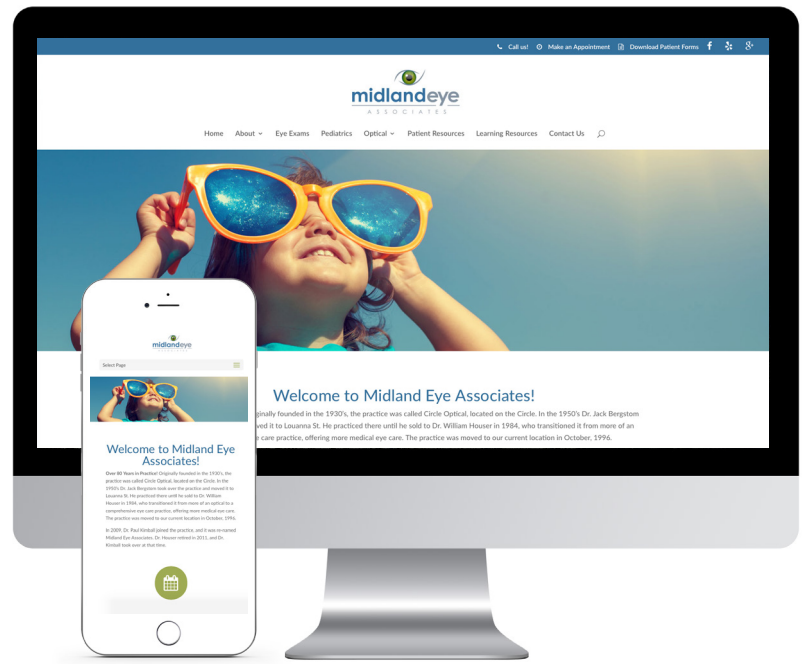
Call us!   Make an Appointment   Download Patient Forms

midlandeye
ASSOCIATES

Home   About   Eye Exams   Pediatrics   Optical   Patient Resources   Learning Resources   Contact Us

Welcome to Midland Eye Associates!

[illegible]iginally founded in the 1930's, the practice was called Circle Optical, located on the Circle. In the 1950's Dr. Jack Bergstom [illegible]ved it to Louanna St. He practiced there until he sold to Dr. William Houser in 1984, who transitioned it from more of an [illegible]e care practice, offering more medical eye care. The practice was moved to our current location in October, 1996.

midlandeye

Select Page

Welcome to Midland Eye Associates!

Over 80 Years in Practice! Originally founded in the 1930's, the practice was called Circle Optical, located on the Circle. In the 1950's Dr. Jack Bergstom took over the practice and moved it to Louanna St. He practiced there until he sold to Dr. William Houser in 1984, who transitioned it from more of an optical to a comprehensive eye care practice, offering more medical eye care. The practice was moved to our current location in October, 1996.

In 2009, Dr. Paul Kimball joined the practice, and it was re-named Midland Eye Associates. Dr. Houser retired in 2011, and Dr. Kimball took over at that time.